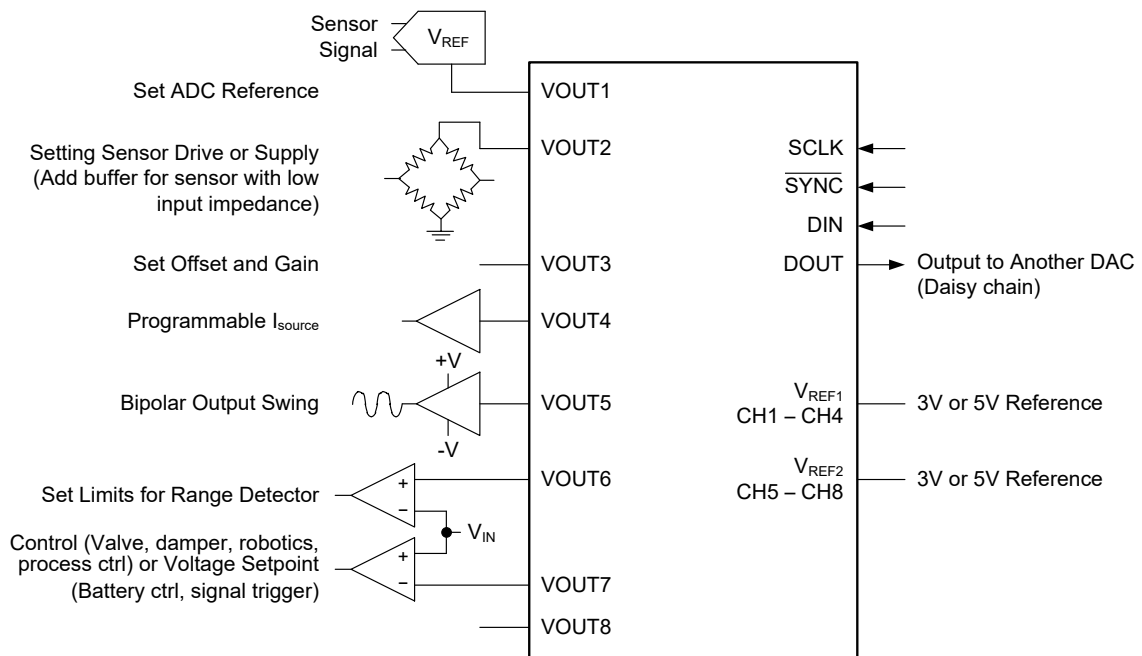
Sensor Signal

$V_{REF}$

Set ADC Reference

VOUT1

Setting Sensor Drive or Supply (Add buffer for sensor with low input impedance)

VOUT2

SCLK

$\overline{SYNC}$

DIN

Set Offset and Gain

VOUT3

DOUT

Output to Another DAC (Daisy chain)

Programmable $I_{source}$

VOUT4

+V

Bipolar Output Swing

VOUT5

-V

$V_{REF1}$ CH1 – CH4

3V or 5V Reference

Set Limits for Range Detector

+

–

VOUT6

$V_{REF2}$ CH5 – CH8

3V or 5V Reference

$V_{IN}$

Control (Valve, damper, robotics, process ctrl) or Voltage Setpoint (Battery ctrl, signal trigger)

+

–

VOUT7

VOUT8